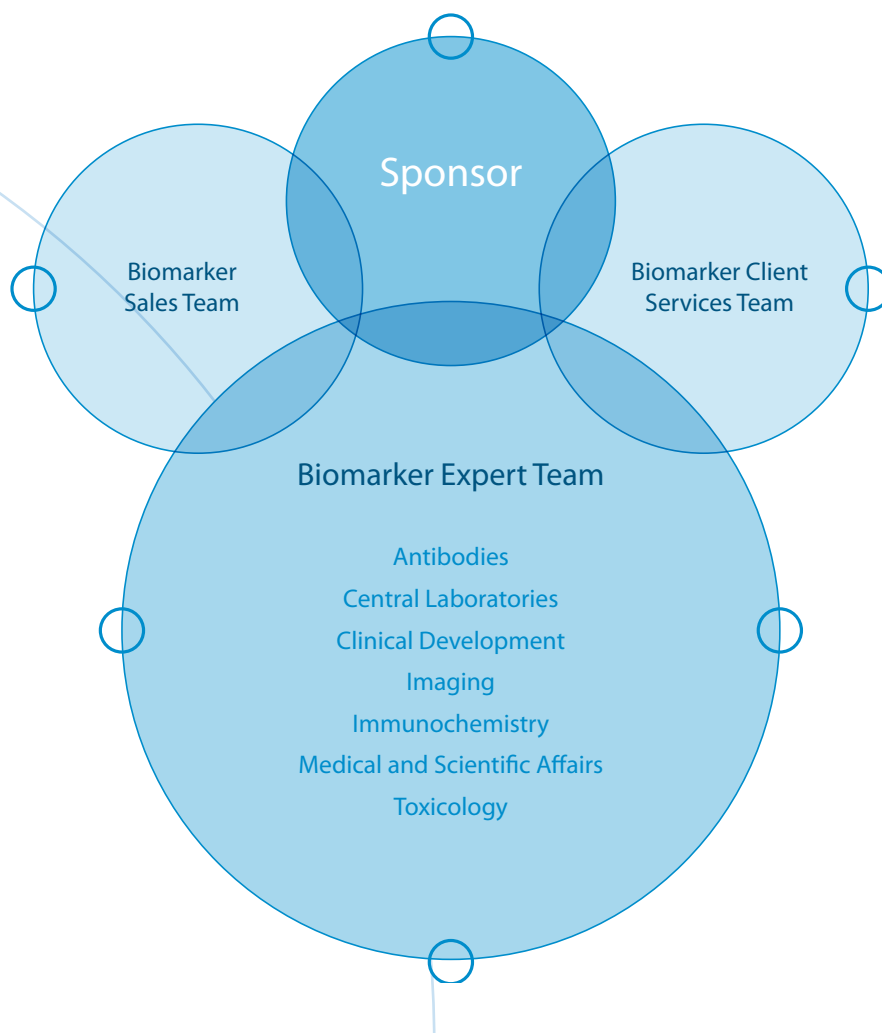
Sponsor

Biomarker Sales Team

Biomarker Client Services Team

Biomarker Expert Team

Antibodies
Central Laboratories
Clinical Development
Imaging
Immunochemistry
Medical and Scientific Affairs
Toxicology